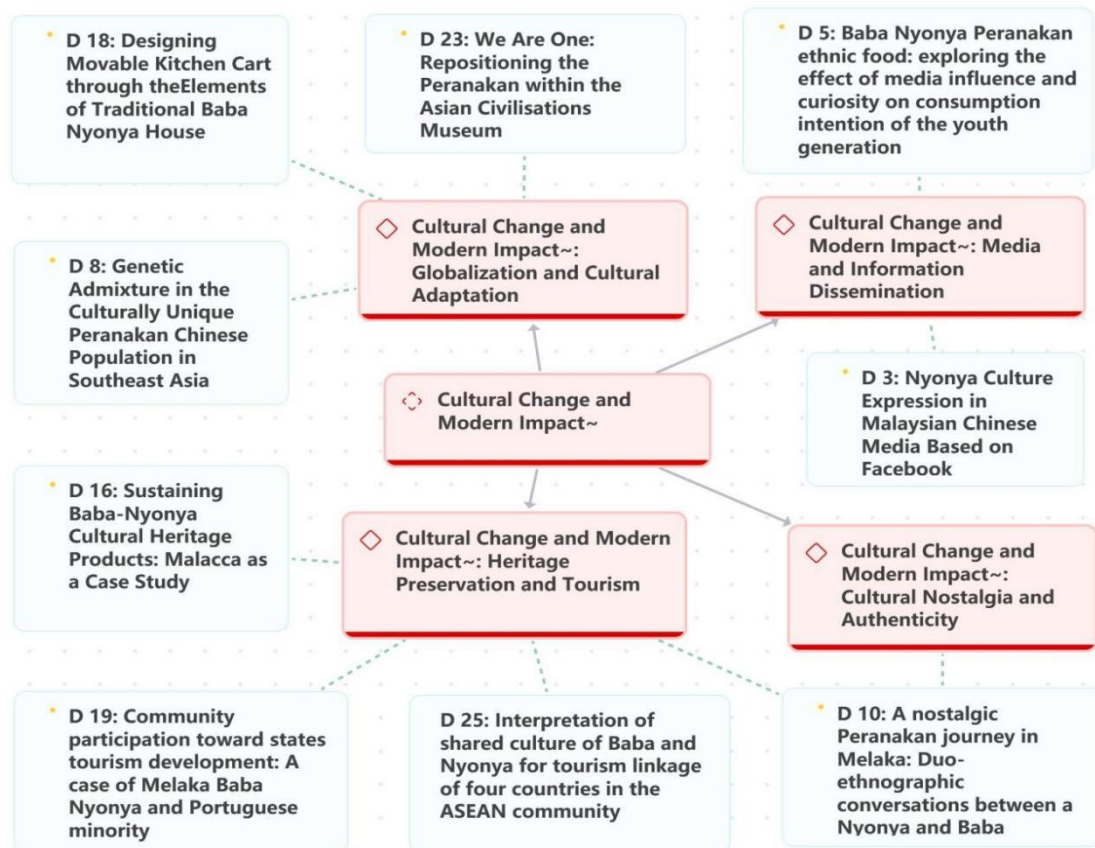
D 18: Designing Movable Kitchen Cart through theElements of Traditional Baba Nyonya House

D 23: We Are One: Repositioning the Peranakan within the Asian Civilisations Museum

D 5: Baba Nyonya Peranakan ethnic food: exploring the effect of media influence and curiosity on consumption intention of the youth generation

Cultural Change and Modern Impact~: Globalization and Cultural Adaptation

Cultural Change and Modern Impact~: Media and Information Dissemination

D 8: Genetic Admixture in the Culturally Unique Peranakan Chinese Population in Southeast Asia

Cultural Change and Modern Impact~

D 3: Nyonya Culture Expression in Malaysian Chinese Media Based on Facebook

D 16: Sustaining Baba-Nyonya Cultural Heritage Products: Malacca as a Case Study

Cultural Change and Modern Impact~: Heritage Preservation and Tourism

Cultural Change and Modern Impact~: Cultural Nostalgia and Authenticity

D 19: Community participation toward states tourism development: A case of Melaka Baba Nyonya and Portuguese minority

D 25: Interpretation of shared culture of Baba and Nyonya for tourism linkage of four countries in the ASEAN community

D 10: A nostalgic Peranakan journey in Melaka: Duo-ethnographic conversations between a Nyonya and Baba